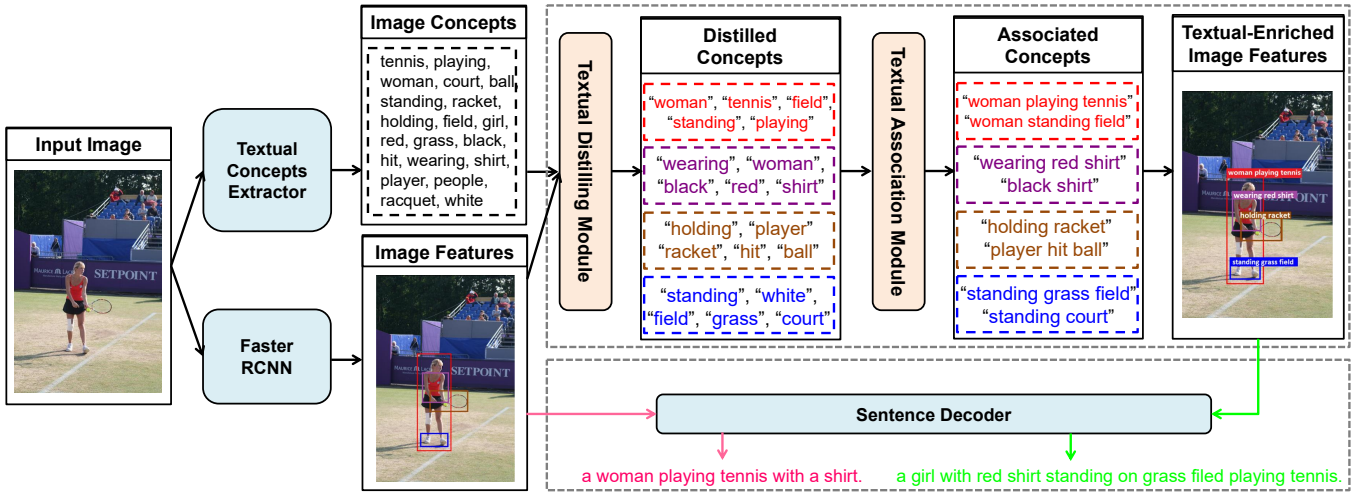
Input Image

Textual Concepts Extractor

Faster RCNN

Image Concepts

tennis, playing, woman, court, ball standing, racket, holding, field, girl, red, grass, black, hit, wearing, shirt, player, people, racquet, white

Image Features

SETPOINT

Textual Distilling Module

Distilled Concepts

"woman", "tennis", "field", "standing", "playing"

"wearing", "woman", "black", "red", "shirt"

"holding", "player" "racket", "hit", "ball"

"standing", "white", "field", "grass", "court"

Textual Association Module

Associated Concepts

"woman playing tennis" "woman standing field"

"wearing red shirt" "black shirt"

"holding racket" "player hit ball"

"standing grass field" "standing court"

Textual-Enriched Image Features

woman playing tennis

wearing red shirt

holding racket

standing grass field

Sentence Decoder

a woman playing tennis with a shirt.

a girl with red shirt standing on grass filed playing tennis.